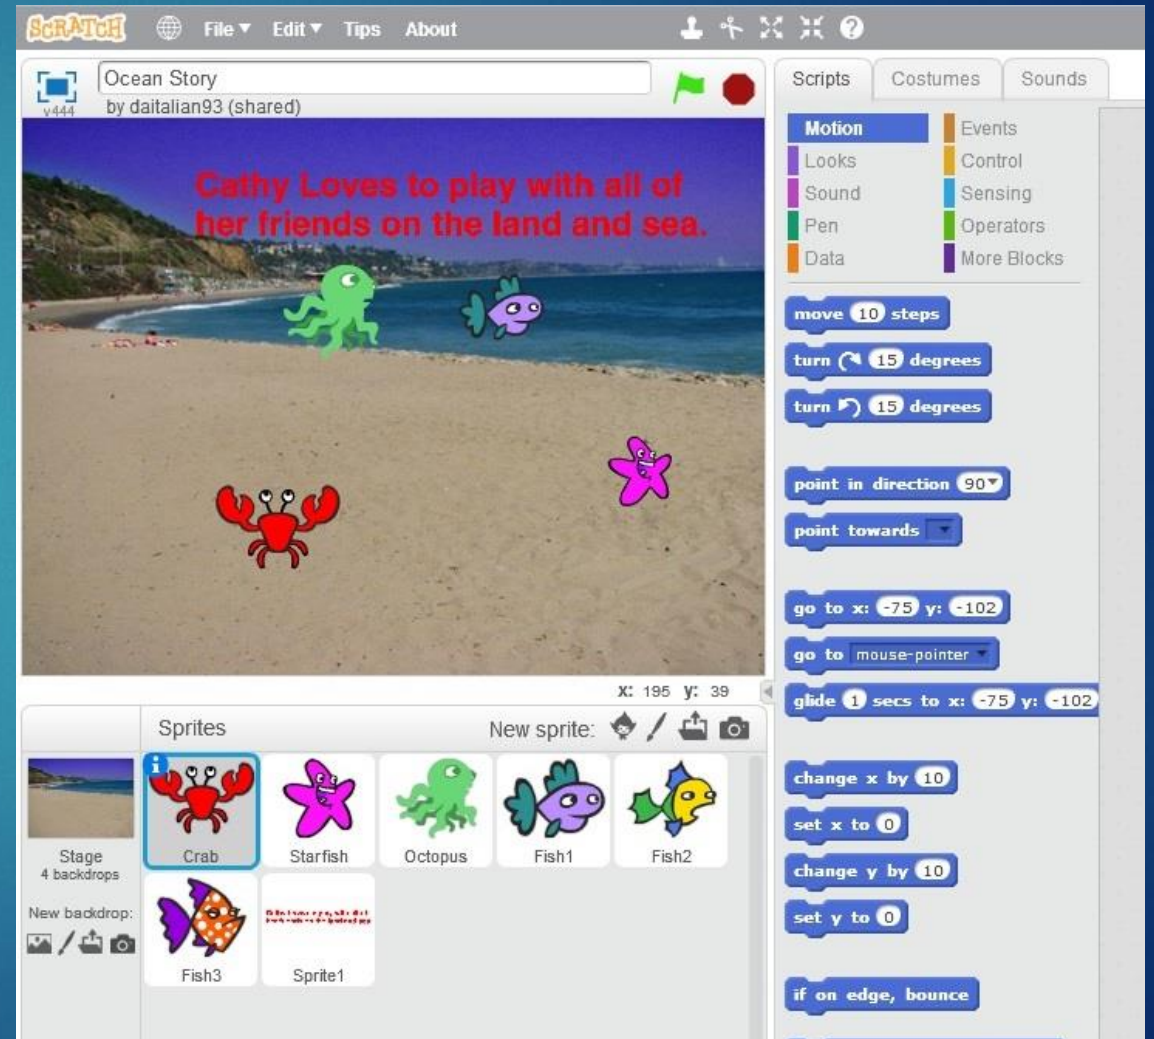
SCRATCH File ▾ Edit ▾ Tips About

v444 Ocean Story
by daitalian93 (shared)

Cathy Loves to play with all of her friends on the land and sea.

x: 195 y: 39

Sprites New sprite:

Stage
4 backdrops

New backdrop:

Crab Starfish Octopus Fish1 Fish2
Fish3 Sprite1

Scripts Costumes Sounds

Motion Events
Looks Control
Sound Sensing
Pen Operators
Data More Blocks

move 10 steps
turn 15 degrees
turn 15 degrees
point in direction 90
point towards
go to x: -75 y: -102
go to mouse-pointer
glide 1 secs to x: -75 y: -102
change x by 10
set x to 0
change y by 10
set y to 0
if on edge, bounce